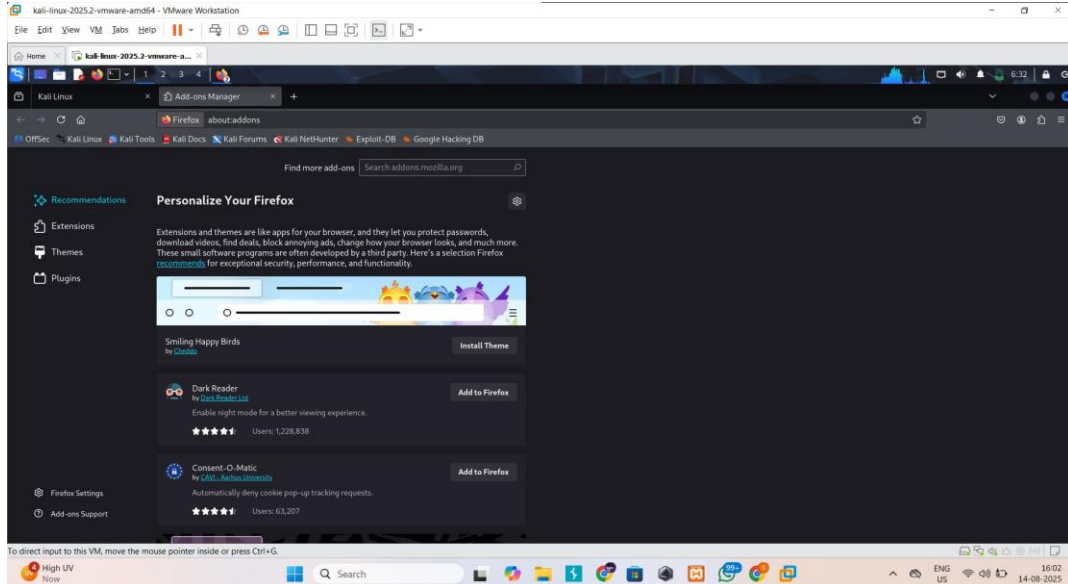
kali-linux-2025.2-vmware-amd64 - VMware Workstation

File Edit View VM Tabs Help

Home

kali-linux-2025.2-vmware-a...

1 2 3 4

6:32

Kali Linux

Add-ons Manager

Firefox about:addons

OffSec Kali Linux Kali Tools Kali Docs Kali Forums Kali NetHunter Exploit-DB Google Hacking DB

Find more add-ons Search addons.mozilla.org

Recommendations

Extensions

Themes

Plugins

Personalize Your Firefox

Extensions and themes are like apps for your browser, and they let you protect passwords, download videos, find deals, block annoying ads, change how your browser looks, and much more. These small software programs are often developed by a third party. Here's a selection Firefox recommends for exceptional security, performance, and functionality.

Smiling Happy Birds
by Cheddo

Install Theme

Dark Reader
by Dark Reader Ltd

Add to Firefox

Enable night mode for a better viewing experience.

Users: 1,228,838

Consent-O-Matic
by CAVI - Aarhus University

Add to Firefox

Automatically deny cookie pop-up tracking requests.

Users: 63,207

Firefox Settings

Add-ons Support

To direct input to this VM, move the mouse pointer inside or press Ctrl+G.

High UV
Now

Search

99+

ENG
US

16:02
14-08-2025